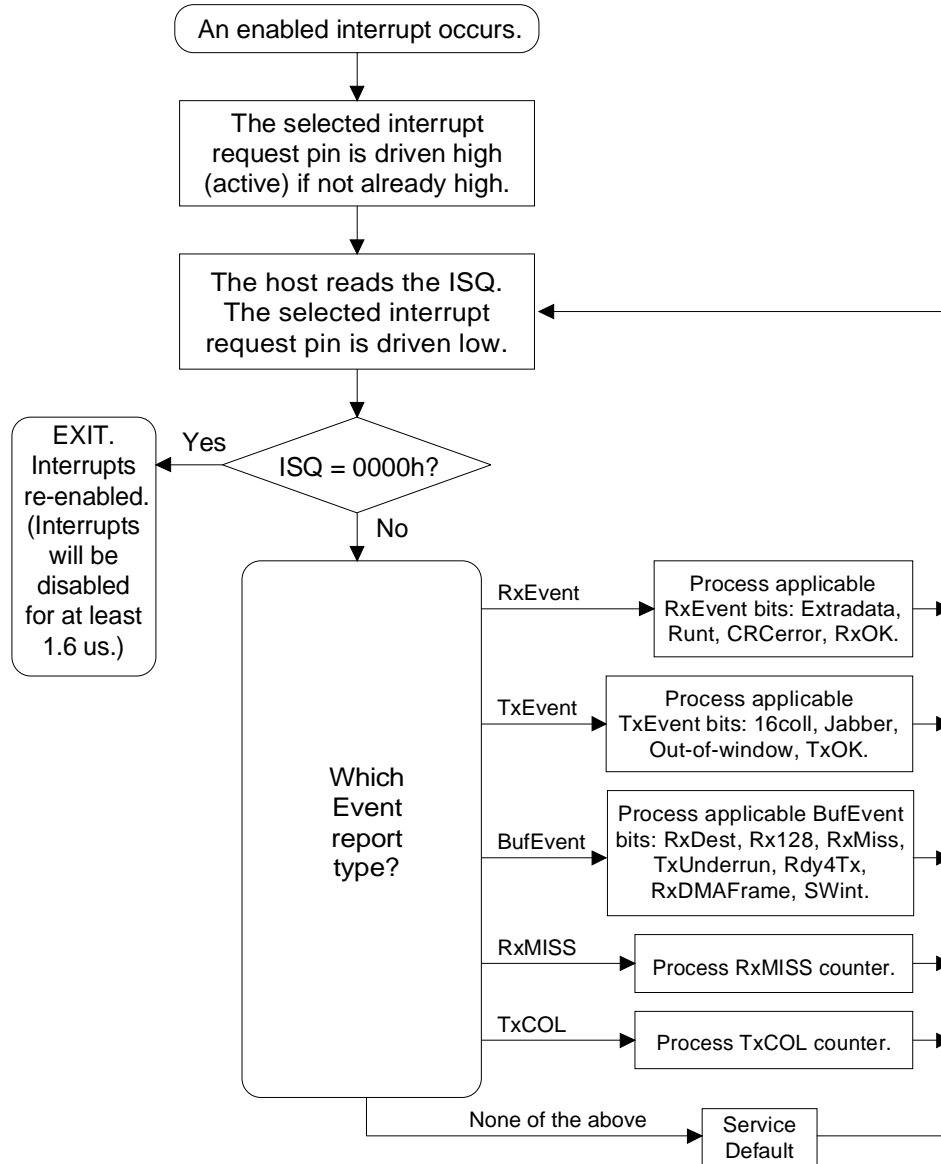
An enabled interrupt occurs.

The selected interrupt request pin is driven high (active) if not already high.

The host reads the ISQ. The selected interrupt request pin is driven low.

EXIT. Interrupts re-enabled. (Interrupts will be disabled for at least 1.6 us.)

Yes

ISQ = 0000h?

No

Which Event report type?

RxEvent

Process applicable RxEvent bits: Extradata, Runt, CRCerror, RxOK.

TxEvent

Process applicable TxEvent bits: 16coll, Jabber, Out-of-window, TxOK.

BufEvent

Process applicable BufEvent bits: RxDest, Rx128, RxMiss, TxUnderrun, Rdy4Tx, RxDMAFrame, SWint.

RxMISS

Process RxMISS counter.

TxCOL

Process TxCOL counter.

None of the above

Service Default